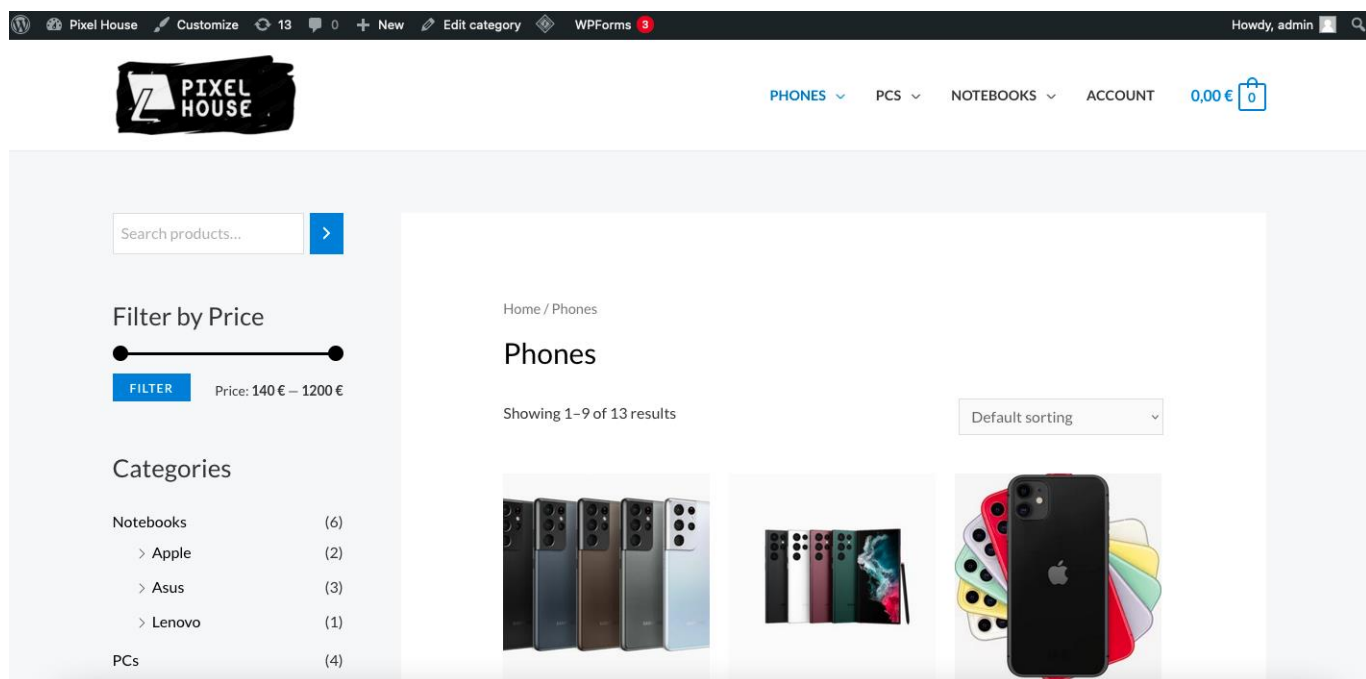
Pixel House Customize 13 0 New Edit category WPForms 3

Howdy, admin

PIXEL HOUSE

PHONES PCS NOTEBOOKS ACCOUNT 0,00 € 0

Search products...

Filter by Price

FILTER

Price: 140 € — 1200 €

Categories

| | |
|---|---|
| Notebooks | (6) |
| > Apple | (2) |
| > Asus | (3) |
| > Lenovo | (1) |
| PCs | (4) |

Home / Phones

Phones

Showing 1–9 of 13 results

Default sorting